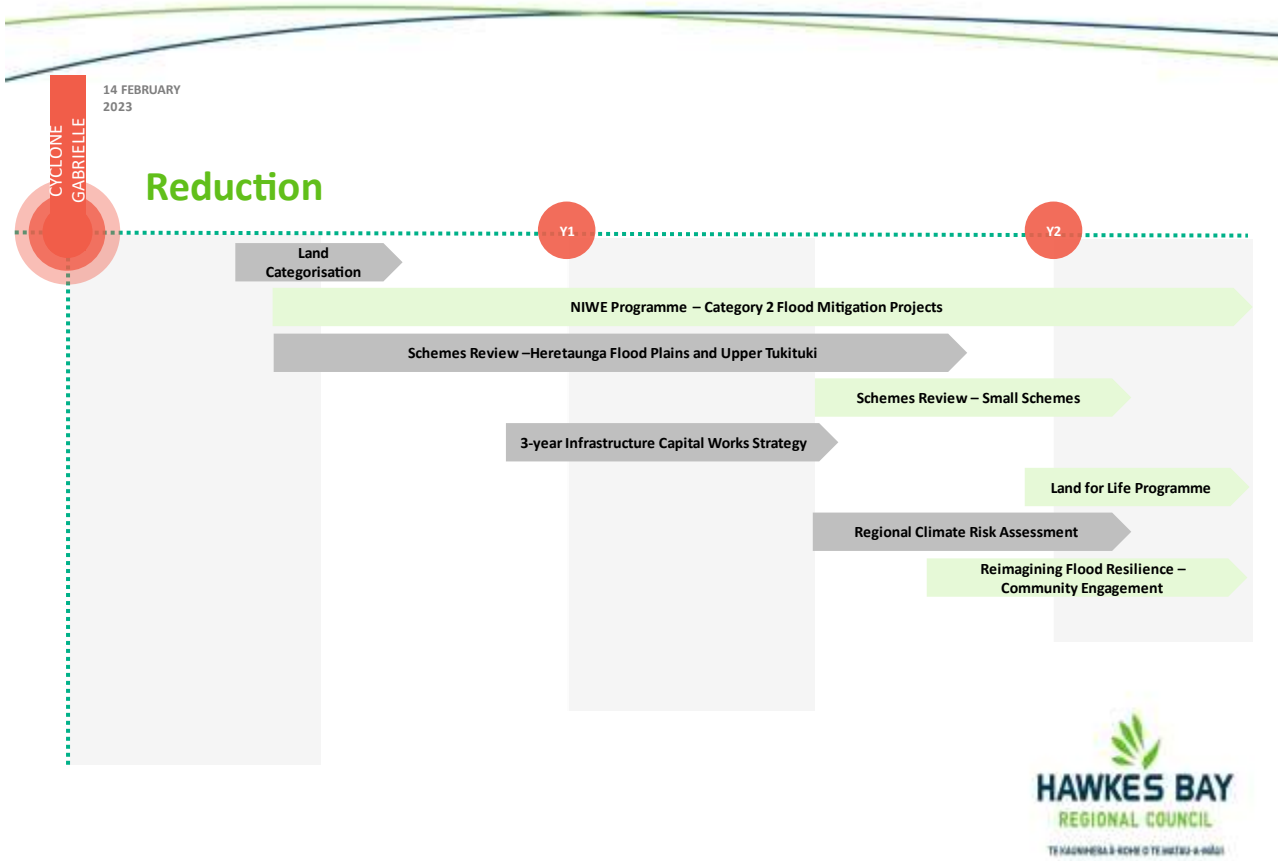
CYCLONE GABRIELLE

14 FEBRUARY 2023

Reduction

Y1

Y2

Land Categorisation

NIWE Programme – Category 2 Flood Mitigation Projects

Schemes Review –Heretaunga Flood Plains and Upper Tukituki

Schemes Review – Small Schemes

3-year Infrastructure Capital Works Strategy

Land for Life Programme

Regional Climate Risk Assessment

Reimagining Flood Resilience – Community Engagement

HAWKES BAY
REGIONAL COUNCIL
TE KAUNIHERA Ā-ROHE O TE MATAU-A-MĀUI